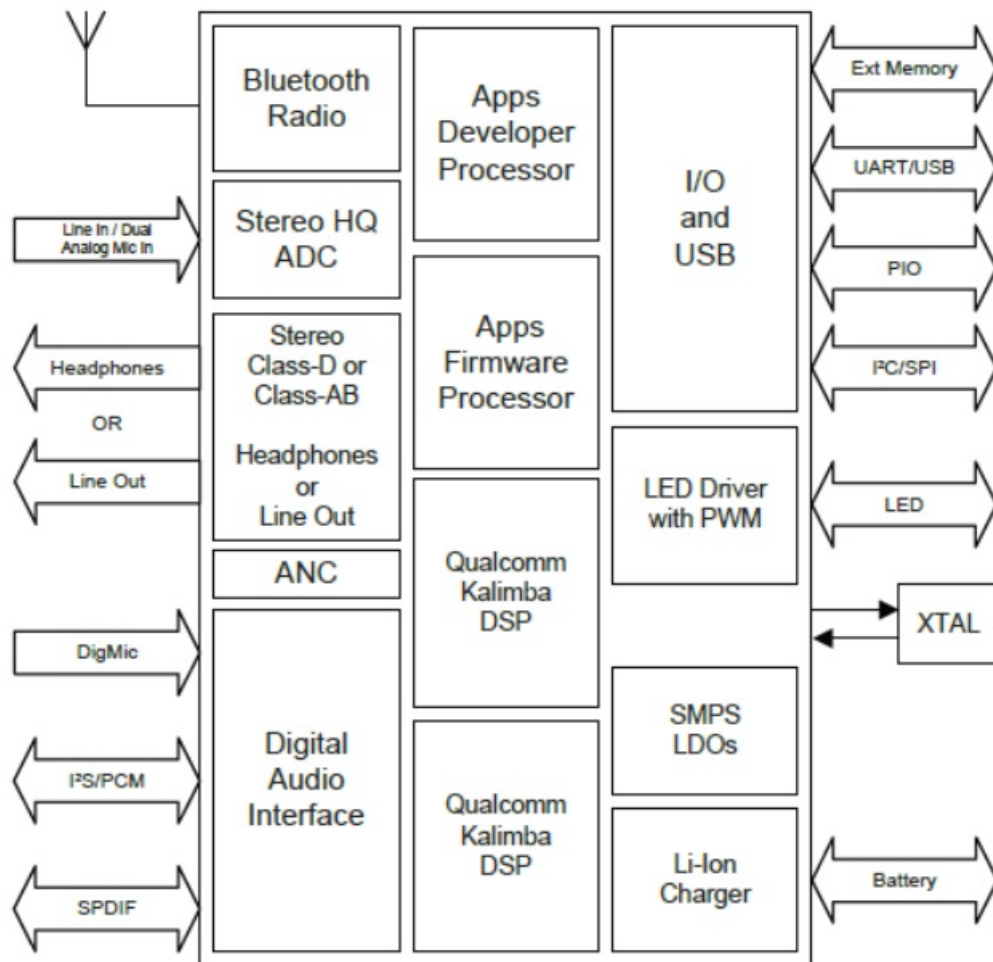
Bluetooth Radio

Apps Developer Processor

I/O and USB

Ext Memory

UART/USB

PIO

I²C/SPI

Line In / Dual Analog Mic In

Stereo HQ ADC

Stereo Class-D or Class-AB

Headphones or Line Out

Apps Firmware Processor

Headphones

OR

Line Out

LED Driver with PWM

LED

ANC

Qualcomm Kalimba DSP

XTAL

DigMic

Digital Audio Interface

SMPS LDOs

I²S/PCM

Qualcomm Kalimba DSP

Li-Ion Charger

Battery

SPDIF